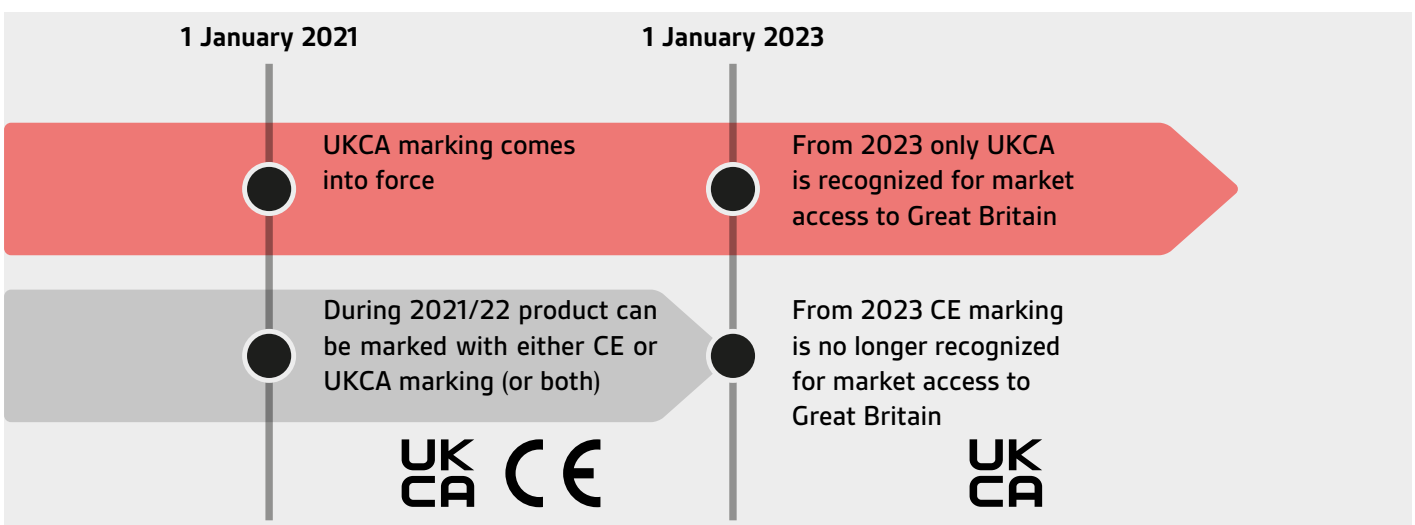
1 January 2021

1 January 2023

UKCA marking comes into force

From 2023 only UKCA is recognized for market access to Great Britain

During 2021/22 product can be marked with either CE or UKCA marking (or both)

From 2023 CE marking is no longer recognized for market access to Great Britain

UK CA CE

UK CA